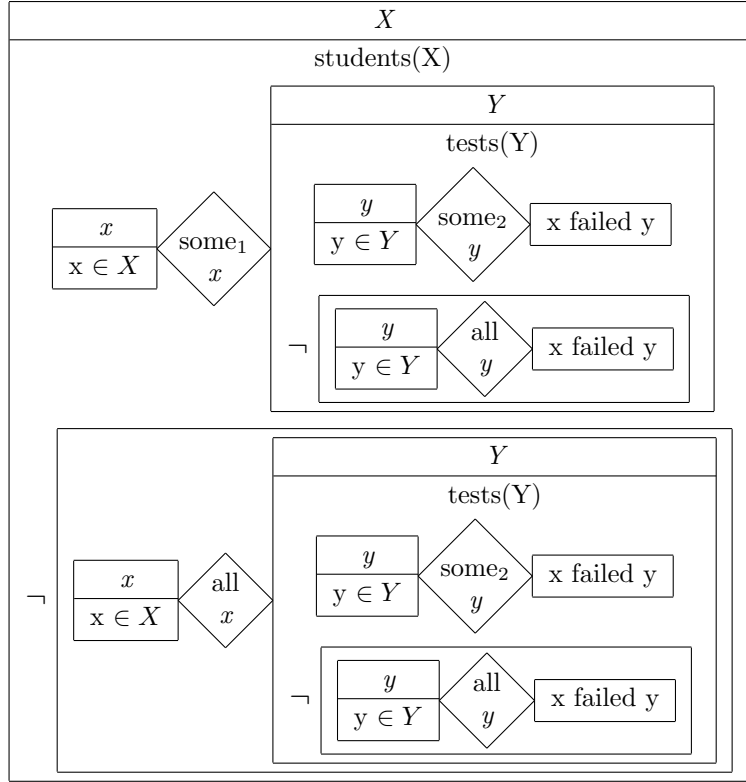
$X$

students(X)

$x$

x $\in X$

some$_1$
$x$

$Y$

tests(Y)

$y$

y $\in Y$

some$_2$
$y$

x failed y

$\neg$

$y$

y $\in Y$

all
$y$

x failed y

$\neg$

$x$

x $\in X$

all
$x$

$Y$

tests(Y)

$y$

y $\in Y$

some$_2$
$y$

x failed y

$\neg$

$y$

y $\in Y$

all
$y$

x failed y